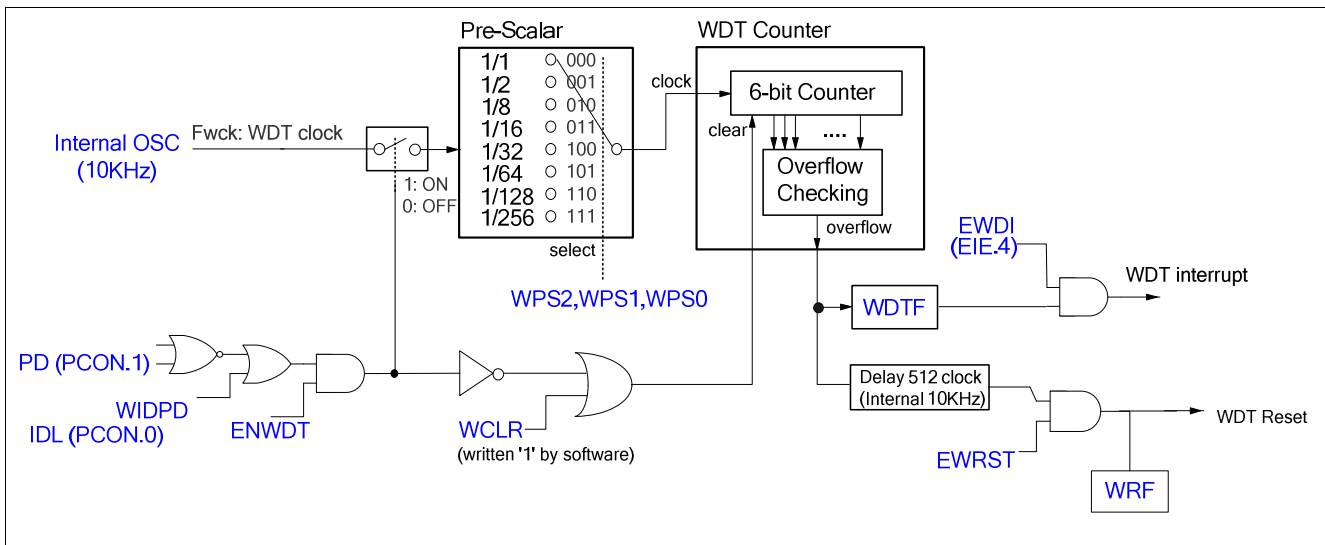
Pre-Scalar

| | |
|---|---|
| 1/1 | 000 |
| 1/2 | 001 |
| 1/8 | 010 |
| 1/16 | 011 |
| 1/32 | 100 |
| 1/64 | 101 |
| 1/128 | 110 |
| 1/256 | 111 |

select

WDT Counter

clock

6-bit Counter

clear

....

Overflow Checking

overflow

Internal OSC (10KHz)

Fwck: WDT clock

1: ON
0: OFF

WPS2,WPS1,WPS0

EWDI (EIE.4)

WDT interrupt

WDTF

PD (PCON.1)

WIDPD

IDL (PCON.0)

ENWDT

WCLR
(written '1' by software)

Delay 512 clock (Internal 10KHz)

WDT Reset

EWRST

WRF